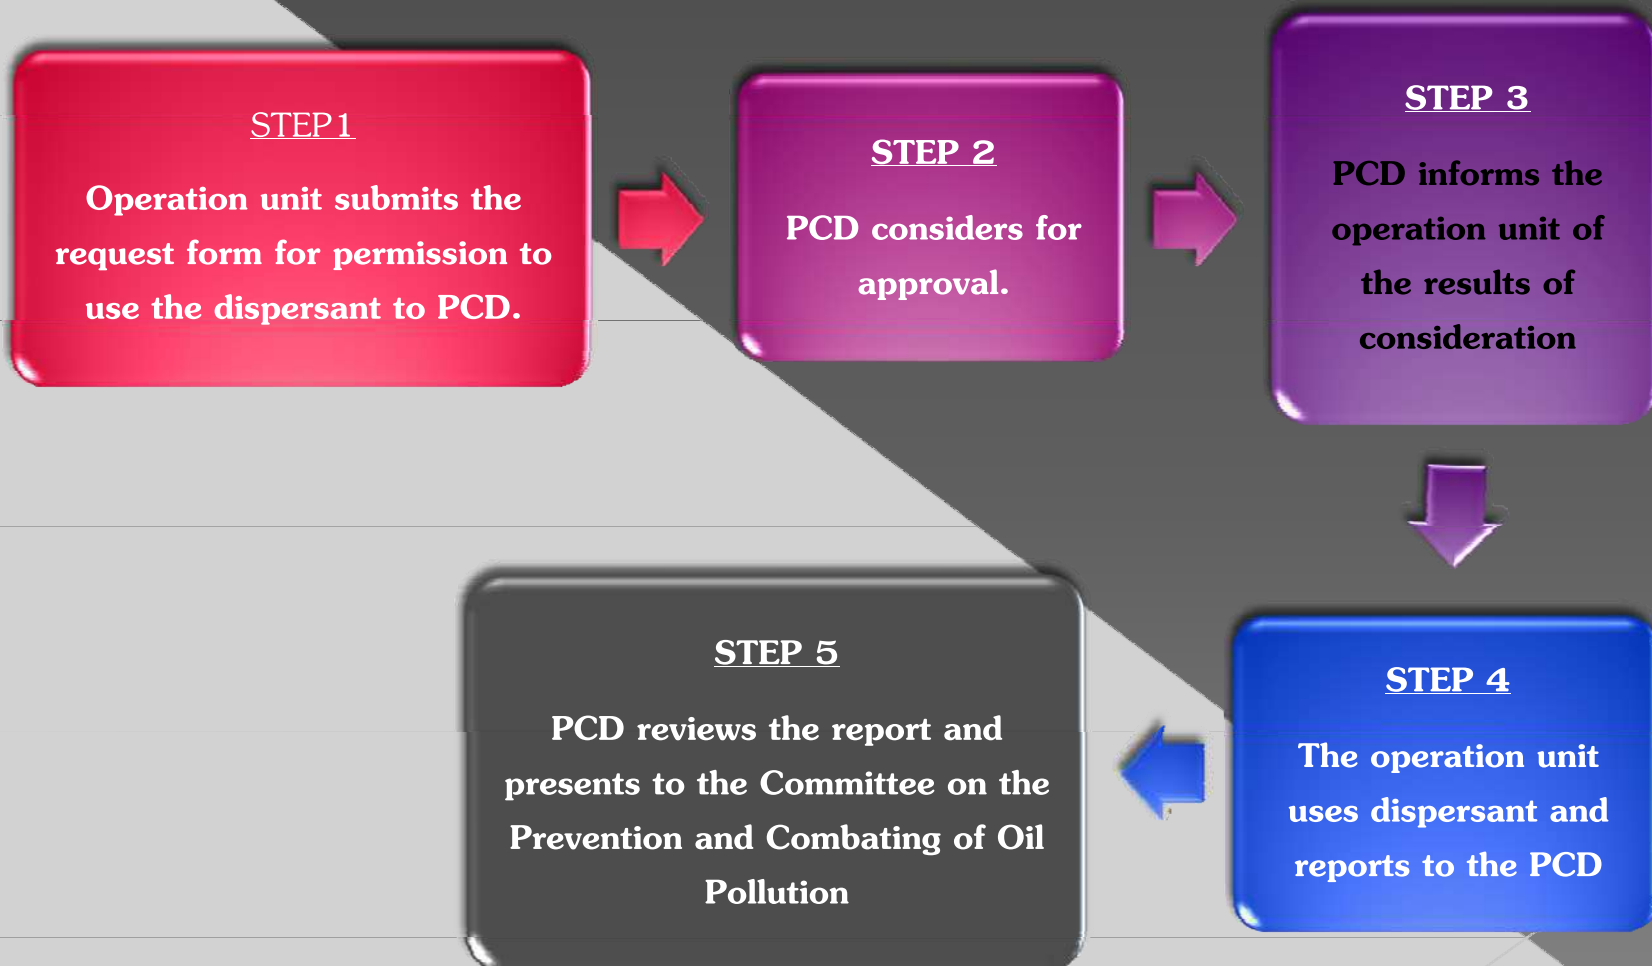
STEP1

Operation unit submits the request form for permission to use the dispersant to PCD.

STEP 2

PCD considers for approval.

STEP 3

PCD informs the operation unit of the results of consideration

STEP 4

The operation unit uses dispersant and reports to the PCD

STEP 5

PCD reviews the report and presents to the Committee on the Prevention and Combating of Oil Pollution